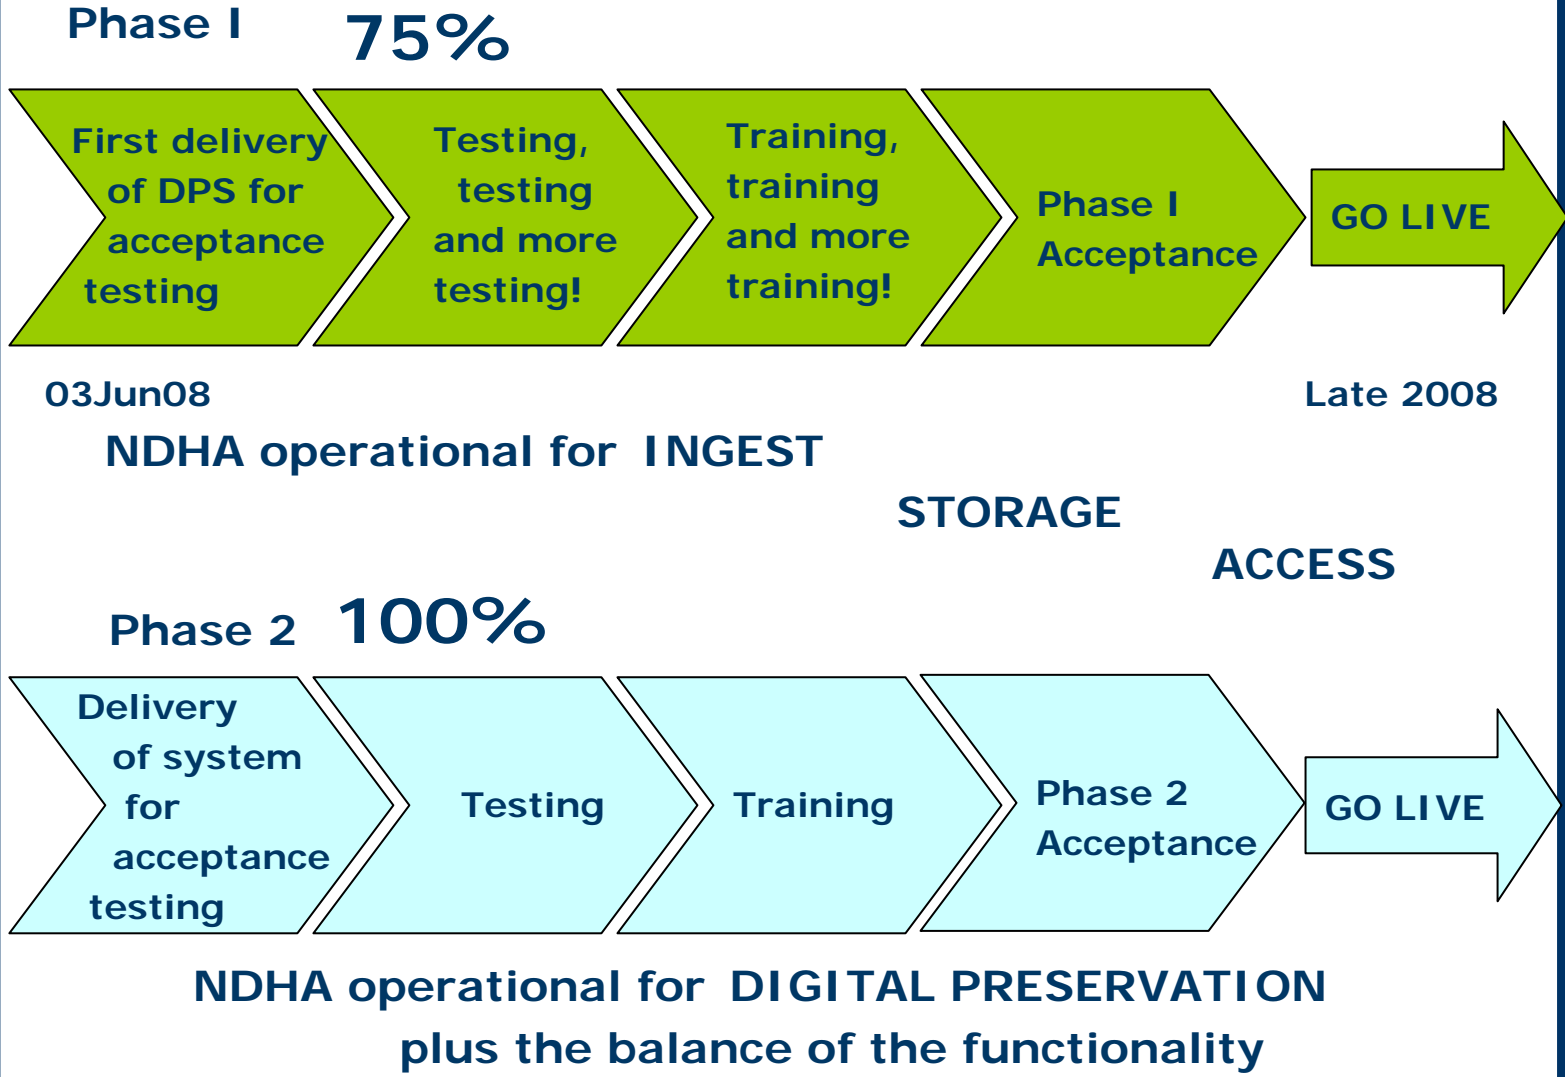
Phase I 75%

First delivery of DPS for acceptance testing

Testing, testing and more testing!

Training, training and more training!

Phase I Acceptance

GO LIVE

03Jun08

Late 2008

NDHA operational for INGEST

STORAGE

ACCESS

Phase 2 100%

Delivery of system for acceptance testing

Testing

Training

Phase 2 Acceptance

GO LIVE

NDHA operational for DIGITAL PRESERVATION plus the balance of the functionality